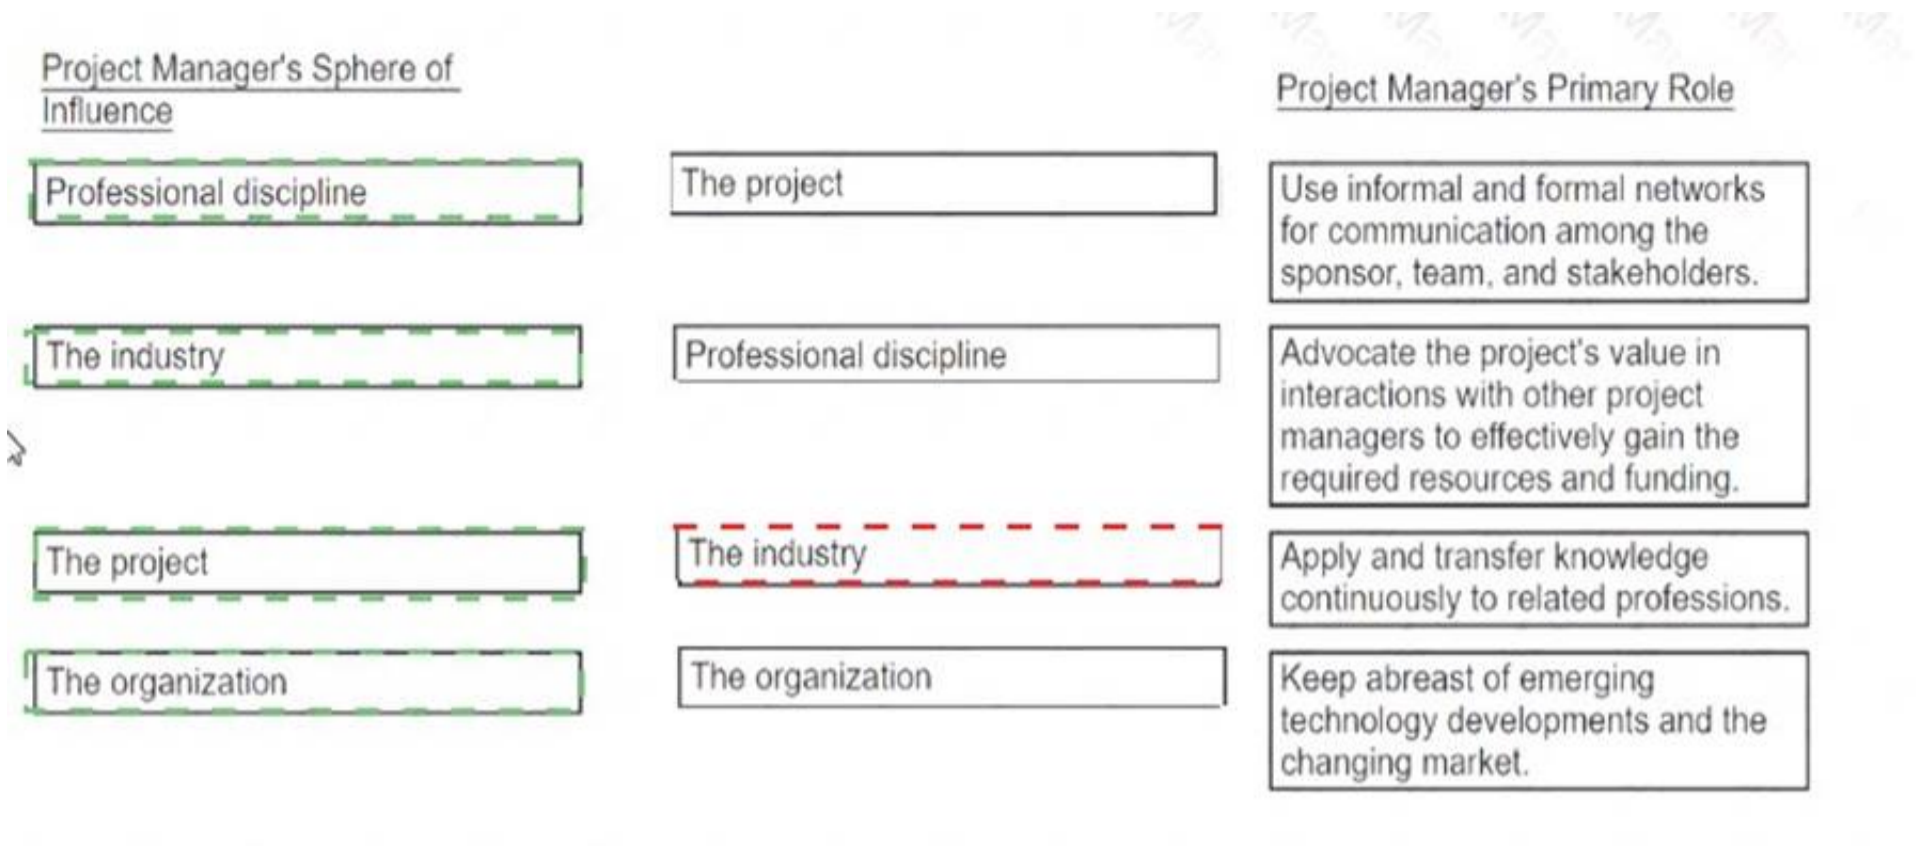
Project Manager's Sphere of Influence

Project Manager's Primary Role

Professional discipline

The project

Use informal and formal networks for communication among the sponsor, team, and stakeholders.

The industry

Professional discipline

Advocate the project's value in interactions with other project managers to effectively gain the required resources and funding.

The project

The industry

Apply and transfer knowledge continuously to related professions.

The organization

The organization

Keep abreast of emerging technology developments and the changing market.